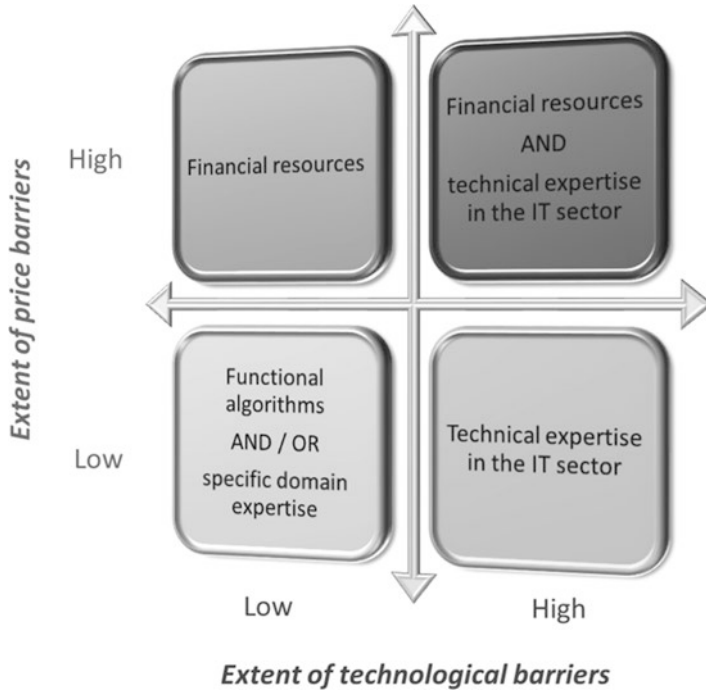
Extent of price barriers

High

Financial resources

Financial resources
AND
technical expertise in the IT sector

Low

Functional algorithms
AND / OR
specific domain expertise

Technical expertise in the IT sector

Low

High

Extent of technological barriers